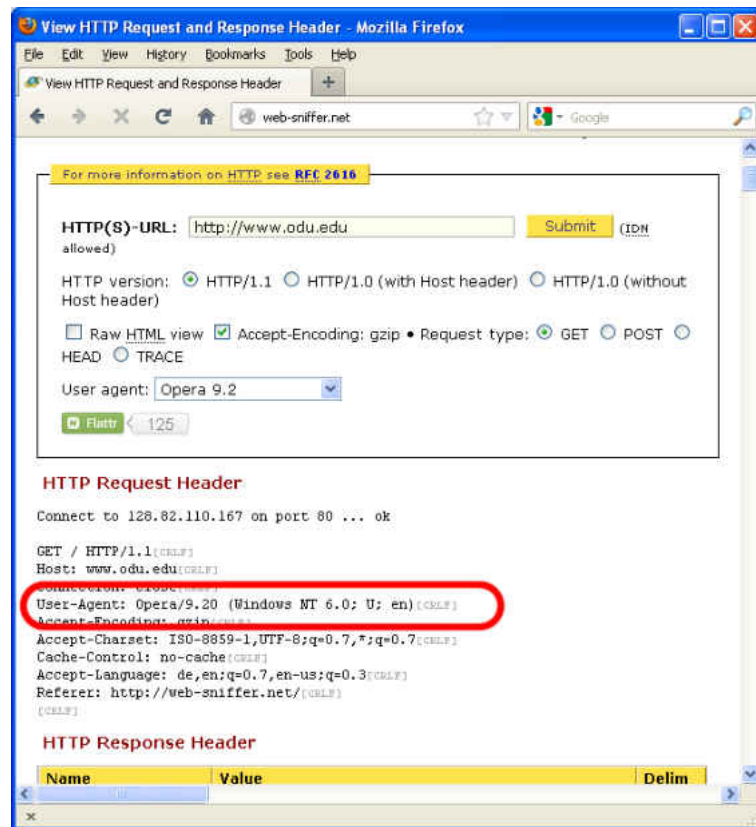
View HTTP Request and Response Header - Mozilla Firefox

File Edit View History Bookmarks Tools Help

View HTTP Request and Response Header +

web-sniffer.net

Google

For more information on HTTP see RFC 2616

HTTP(S)-URL: http://www.odu.edu Submit (IDN allowed)

HTTP version: HTTP/1.1 HTTP/1.0 (with Host header) HTTP/1.0 (without Host header)

Raw HTML view Accept-Encoding: gzip • Request type: GET POST HEAD TRACE

User agent: Opera 9.2

Flattr 125

HTTP Request Header

Connect to 128.82.110.167 on port 80 ... ok

GET / HTTP/1.1[CRLF]
Host: www.odu.edu[CRLF]
Connection: close[CRLF]
User-Agent: Opera/9.20 (Windows NT 6.0; U; en)[CRLF]
Accept-Encoding: gzip[CRLF]
Accept-Charset: ISO-8859-1,UTF-8;q=0.7,*;q=0.7[CRLF]
Cache-Control: no-cache[CRLF]
Accept-Language: de,en;q=0.7,en-us;q=0.3[CRLF]
Referer: http://web-sniffer.net/[CRLF]
[CRLF]

HTTP Response Header

| Name | Value | Delim |
|---|---|---|